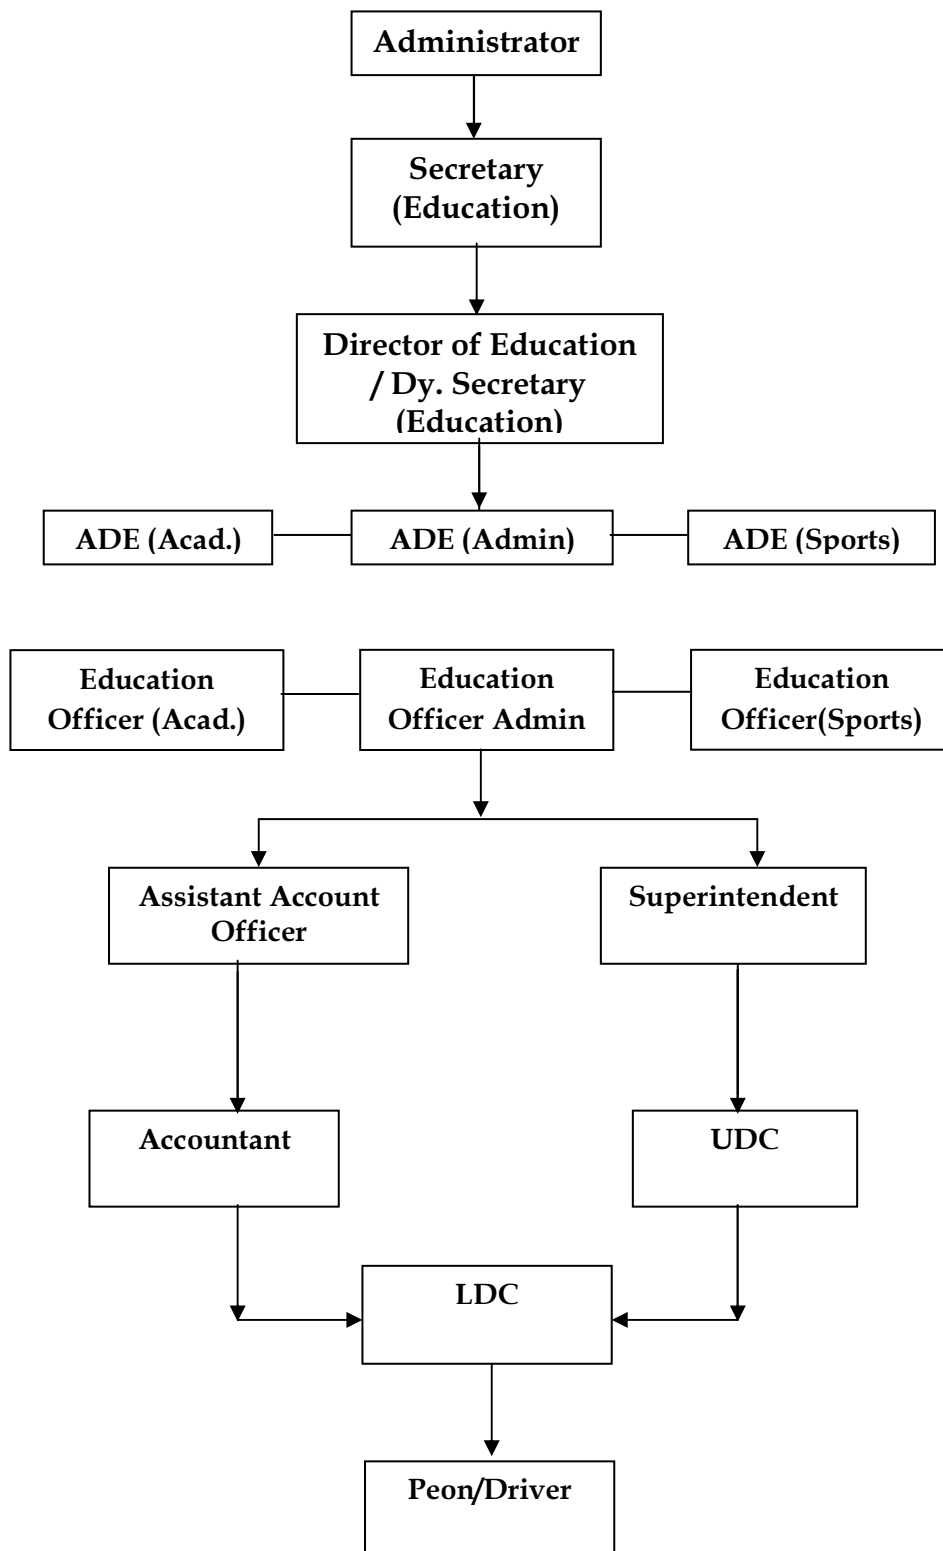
Administrator

Secretary (Education)

Director of Education / Dy. Secretary (Education)

ADE (Acad.)

ADE (Admin)

ADE (Sports)

Education Officer (Acad.)

Education Officer Admin

Education Officer(Sports)

Assistant Account Officer

Superintendent

Accountant

UDC

LDC

Peon/Driver